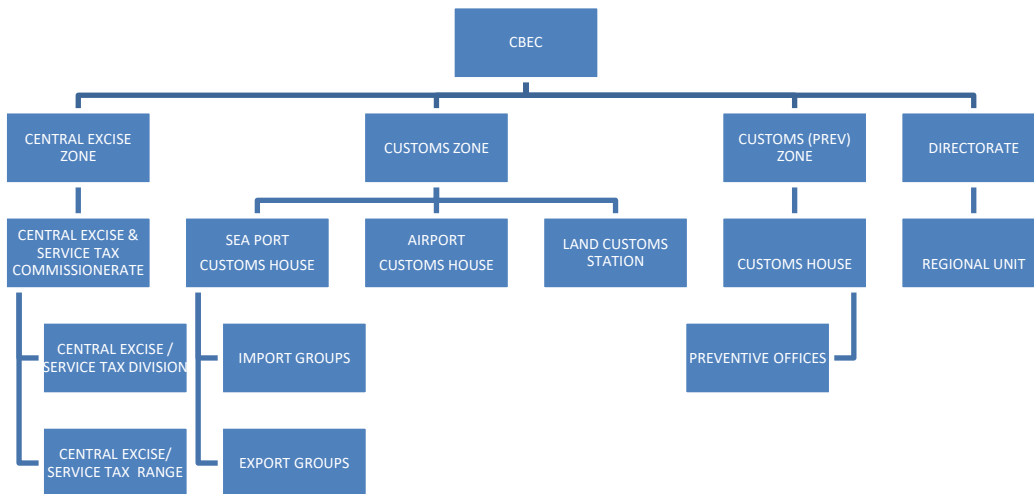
CBEC

CENTRAL EXCISE ZONE

CUSTOMS ZONE

CUSTOMS (PREV) ZONE

DIRECTORATE

CENTRAL EXCISE & SERVICE TAX COMMISSIONERATE

SEA PORT CUSTOMS HOUSE

AIRPORT CUSTOMS HOUSE

LAND CUSTOMS STATION

CUSTOMS HOUSE

REGIONAL UNIT

CENTRAL EXCISE / SERVICE TAX DIVISION

IMPORT GROUPS

PREVENTIVE OFFICES

CENTRAL EXCISE/ SERVICE TAX RANGE

EXPORT GROUPS